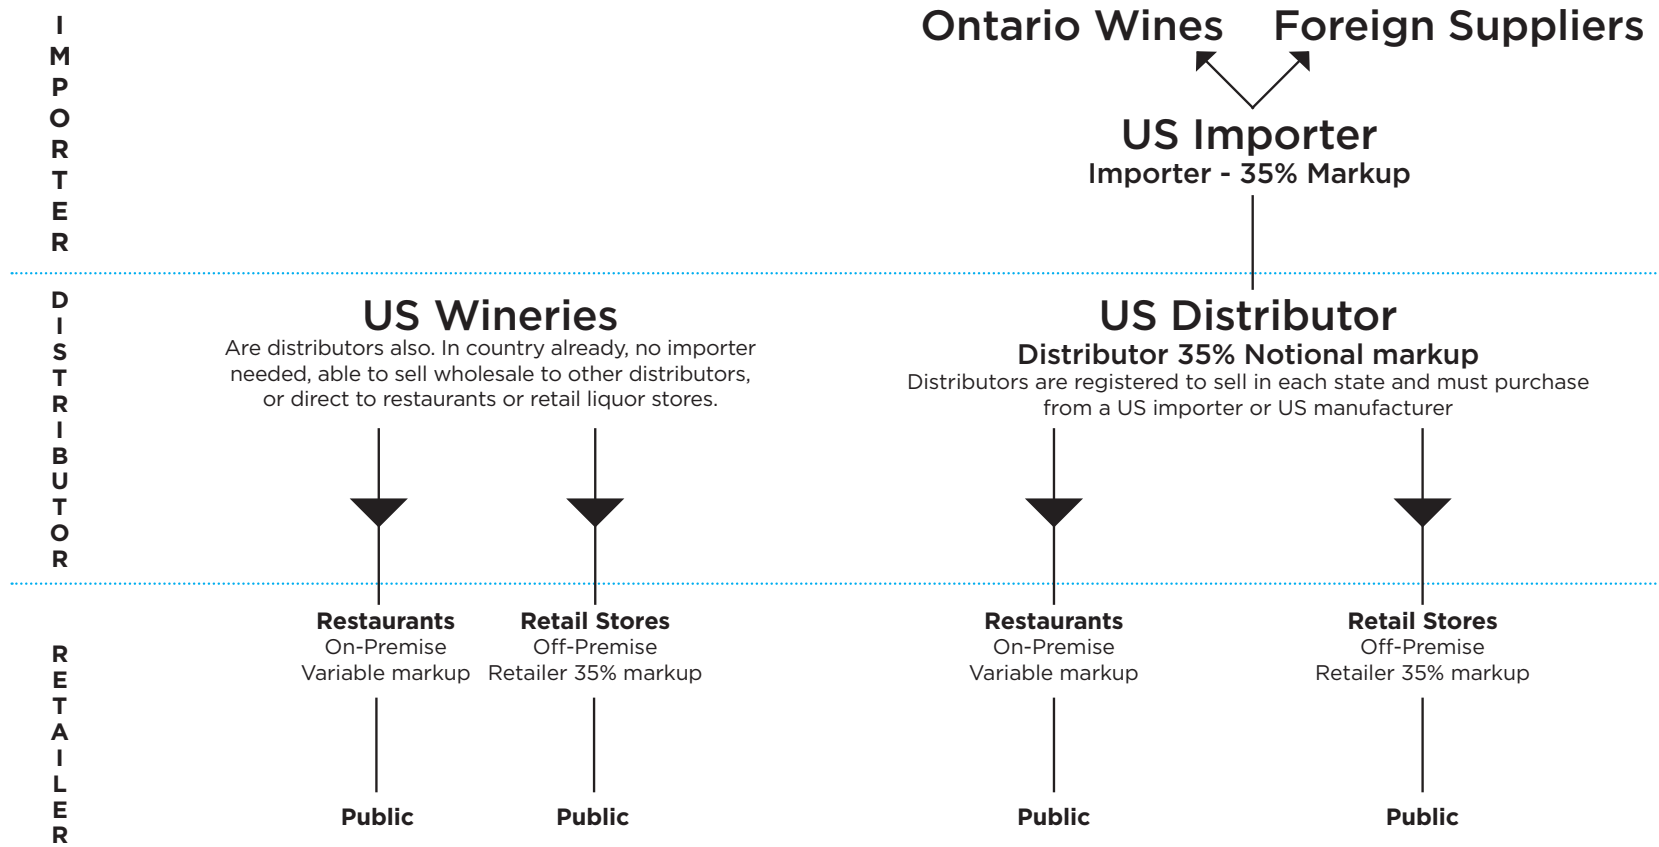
IMPORTER

Ontario Wines Foreign Suppliers

US Importer
Importer - 35% Markup

DISTRIBUTOR

US Wineries
Are distributors also. In country already, no importer needed, able to sell wholesale to other distributors, or direct to restaurants or retail liquor stores.

US Distributor
Distributor 35% Notional markup
Distributors are registered to sell in each state and must purchase from a US importer or US manufacturer

RETAILER

Restaurants
On-Premise
Variable markup

Retail Stores
Off-Premise
Retailer 35% markup

Restaurants
On-Premise
Variable markup

Retail Stores
Off-Premise
Retailer 35% markup

Public

Public

Public

Public